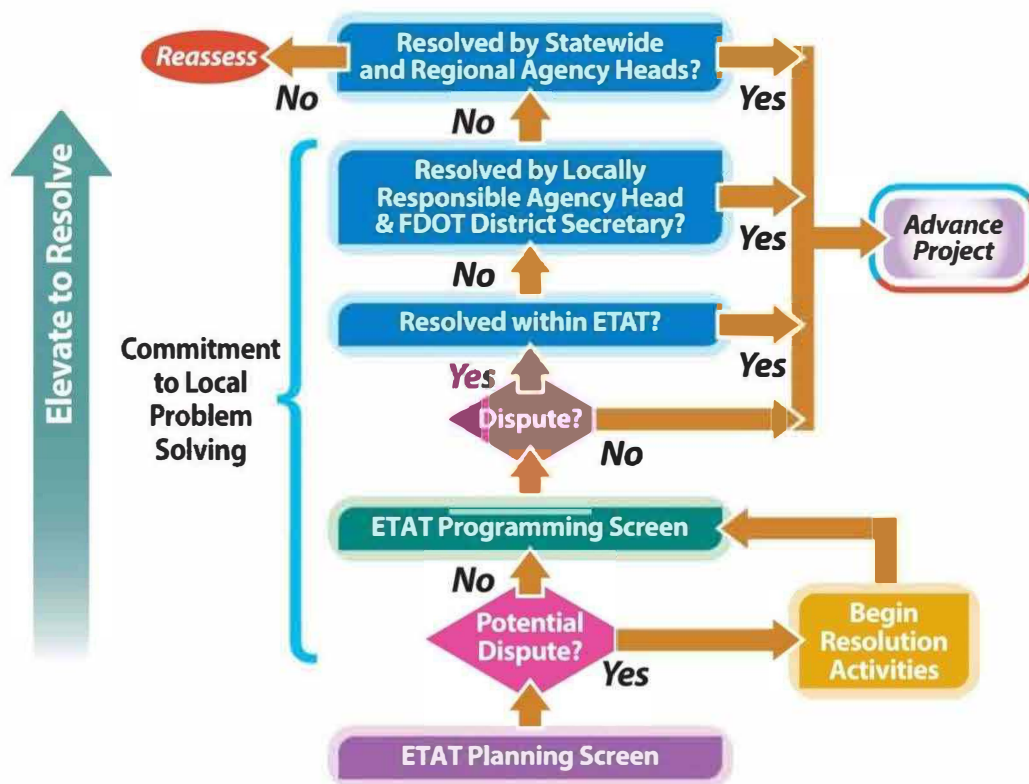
Reassess

No

Resolved by Statewide and Regional Agency Heads?

Yes

No

Elevate to Resolve

Resolved by Locally Responsible Agency Head & FDOT District Secretary?

Yes

Advance Project

No

Resolved within ETAT?

Yes

Commitment to Local Problem Solving

Yes

Dispute?

No

ETAT Programming Screen

No

Potential Dispute?

Yes

Begin Resolution Activities

ETAT Planning Screen